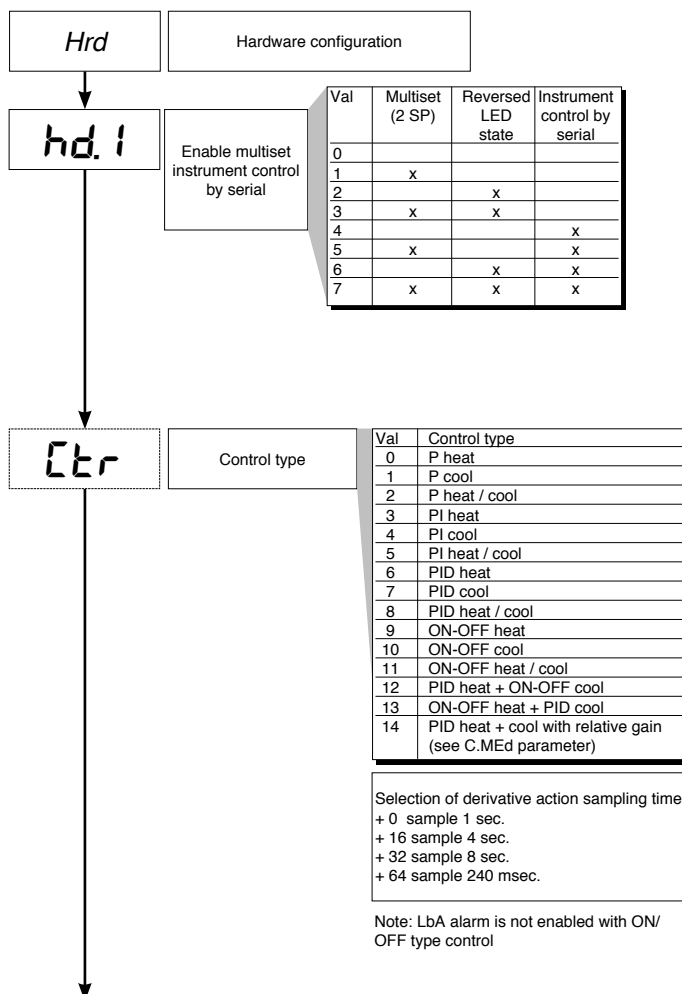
Hrd

Hardware configuration

hd.1

Enable multiset instrument control by serial

| Val | Multiset (2 SP) | Reversed LED state | Instrument control by serial |
|---|---|---|---|
| 0 | | | |
| 1 | x | | |
| 2 | | x | |
| 3 | x | x | |
| 4 | | | x |
| 5 | x | | x |
| 6 | | x | x |
| 7 | x | x | x |

Ctr

Control type

| Val | Control type |
|---|---|
| 0 | P heat |
| 1 | P cool |
| 2 | P heat / cool |
| 3 | PI heat |
| 4 | PI cool |
| 5 | PI heat / cool |
| 6 | PID heat |
| 7 | PID cool |
| 8 | PID heat / cool |
| 9 | ON-OFF heat |
| 10 | ON-OFF cool |
| 11 | ON-OFF heat / cool |
| 12 | PID heat + ON-OFF cool |
| 13 | ON-OFF heat + PID cool |
| 14 | PID heat + cool with relative gain (see C.MEd parameter) |

Selection of derivative action sampling time
+ 0 sample 1 sec.
+ 16 sample 4 sec.
+ 32 sample 8 sec.
+ 64 sample 240 msec.

Note: LbA alarm is not enabled with ON/OFF type control